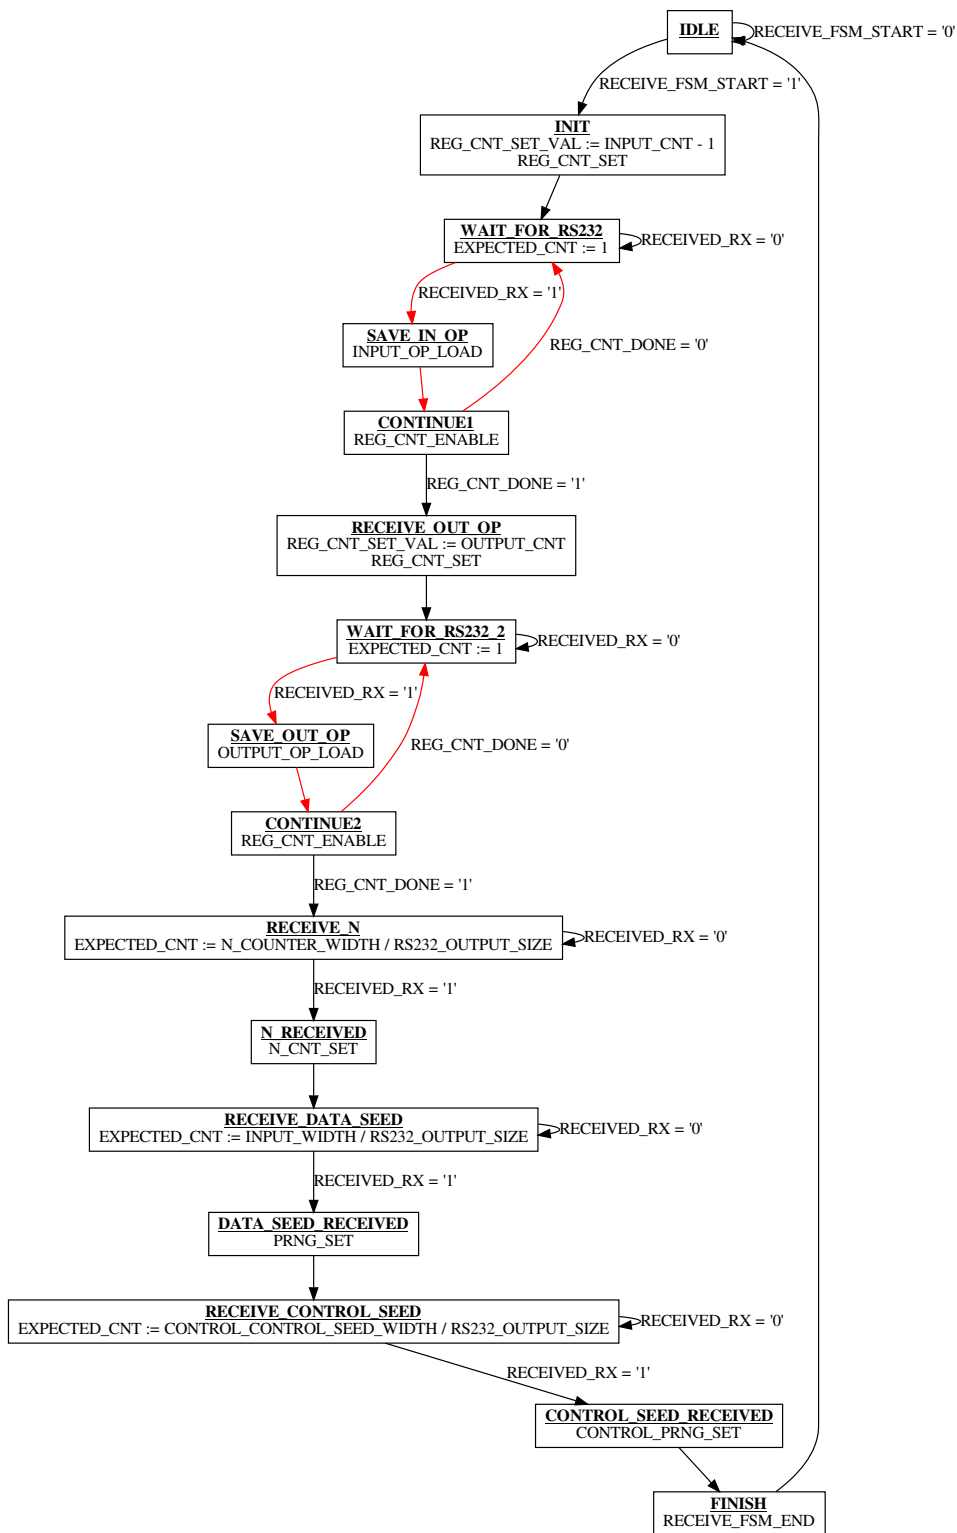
IDLE
RECEIVE_FSM_START = '0'
RECEIVE_FSM_START = '1'
INIT
REG_CNT_SET_VAL := INPUT_CNT - 1
REG_CNT_SET
WAIT_FOR_RS232
EXPECTED_CNT := 1
RECEIVED_RX = '0'
RECEIVED_RX = '1'
SAVE_IN_OP
INPUT_OP_LOAD
REG_CNT_DONE = '0'
CONTINUE1
REG_CNT_ENABLE
REG_CNT_DONE = '1'
RECEIVE_OUT_OP
REG_CNT_SET_VAL := OUTPUT_CNT
REG_CNT_SET
WAIT_FOR_RS232_2
EXPECTED_CNT := 1
RECEIVED_RX = '0'
RECEIVED_RX = '1'
SAVE_OUT_OP
OUTPUT_OP_LOAD
REG_CNT_DONE = '0'
CONTINUE2
REG_CNT_ENABLE
REG_CNT_DONE = '1'
RECEIVE_N
EXPECTED_CNT := N_COUNTER_WIDTH / RS232_OUTPUT_SIZE
RECEIVED_RX = '0'
RECEIVED_RX = '1'
N_RECEIVED
N_CNT_SET
RECEIVE_DATA_SEED
EXPECTED_CNT := INPUT_WIDTH / RS232_OUTPUT_SIZE
RECEIVED_RX = '0'
RECEIVED_RX = '1'
DATA_SEED_RECEIVED
PRNG_SET
RECEIVE_CONTROL_SEED
EXPECTED_CNT := CONTROL_CONTROL_SEED_WIDTH / RS232_OUTPUT_SIZE
RECEIVED_RX = '0'
RECEIVED_RX = '1'
CONTROL_SEED_RECEIVED
CONTROL_PRNG_SET
FINISH
RECEIVE_FSM_END